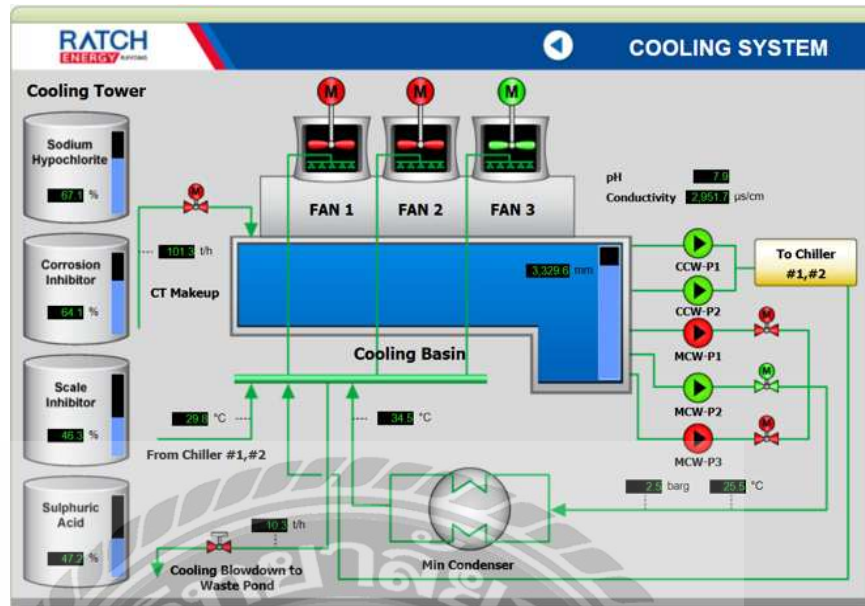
RATCH ENERGY

COOLING SYSTEM

Cooling Tower

Sodium Hypochlorite 67.1 %

Corrosion Inhibitor 64.1 %

Scale Inhibitor 45.3 %

Sulphuric Acid 47.2 %

M

M

M

FAN 1

FAN 2

FAN 3

pH 7.9

Conductivity 2,951.7 µs/cm

101.3 t/h

CT Makeup

3,329.6 mm

Cooling Basin

CCW-P1

CCW-P2

To Chiller #1,#2

MCW-P1

MCW-P2

MCW-P3

29.8 °C

34.5 °C

From Chiller #1,#2

2.5 barg

25.5 °C

10.3 t/h

Cooling Blowdown to Waste Pond

Min Condenser